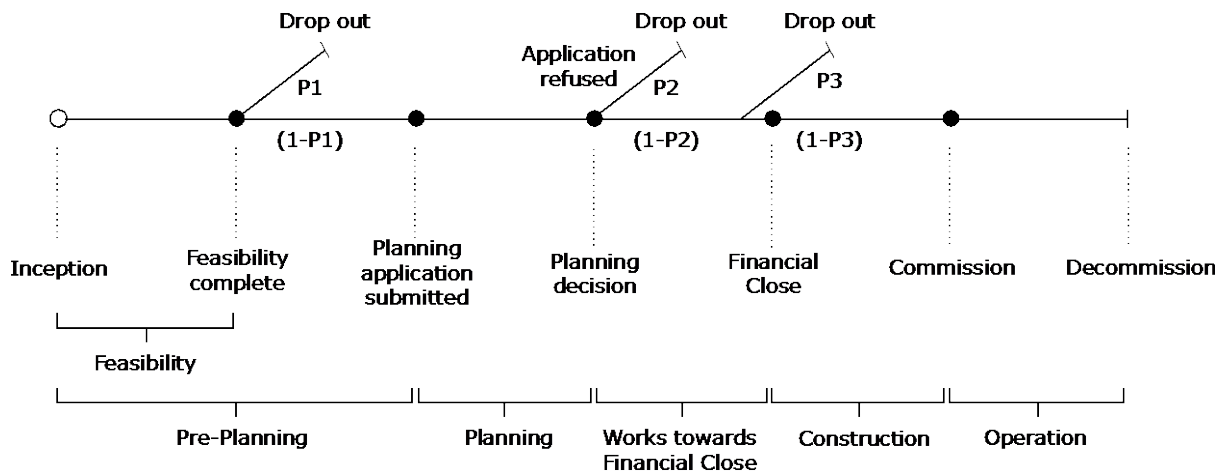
Drop out

P1

Application refused

Drop out

P2

Drop out

P3

(1-P1)

(1-P2)

(1-P3)

Inception

Feasibility complete

Planning application submitted

Planning decision

Financial Close

Commission

Decommission

Feasibility

Pre-Planning

Planning

Works towards Financial Close

Construction

Operation